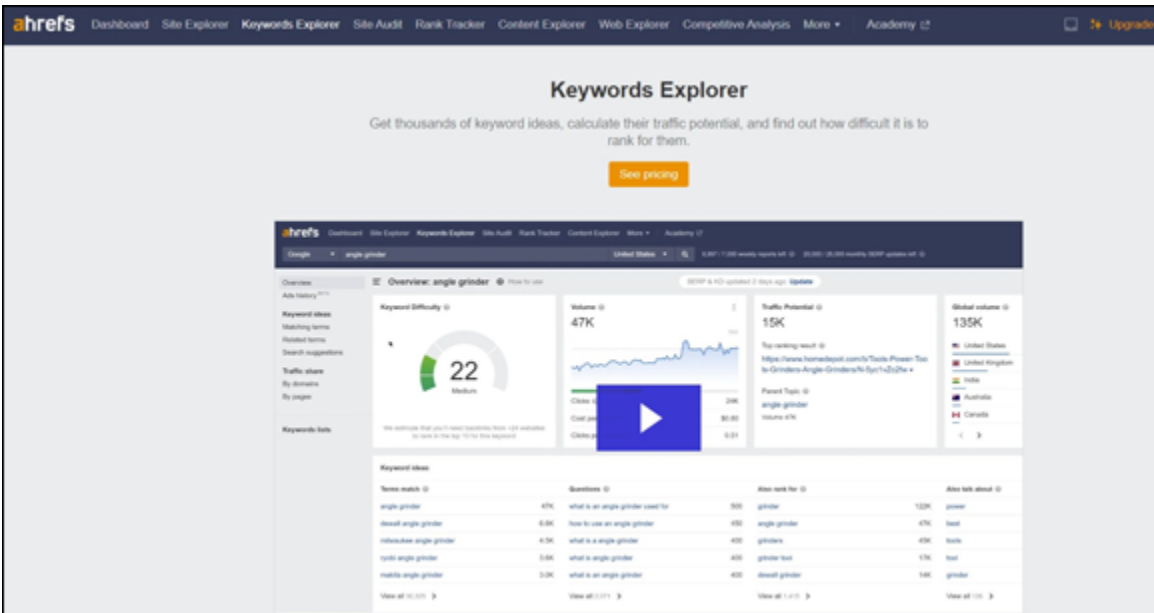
ahrefs Dashboard Site Explorer Keywords Explorer Site Audit Rank Tracker Content Explorer Web Explorer Competitive Analysis More Academy Upgrade

Keywords Explorer

Get thousands of keyword ideas, calculate their traffic potential, and find out how difficult it is to rank for them.

See pricing

ahrefs Dashboard Site Explorer Keywords Explorer Site Audit Rank Tracker Content Explorer More Academy

Google angle grinder United States

Overview
Ads history
Keyword ideas
Matching terms
Related terms
Search suggestions
Traffic share
By domains
By pages
Keywords lists

Overview: angle grinder How to use

SERP & KD updated 2 days ago Update

Keyword Difficulty
22
Medium

Volume
47K

Traffic Potential
15K
Top ranking result
https://www.homedepot.com/b/Tools-Power-Tools-Grinders-Angle-Grinders/N-5yc1vZc2fw
Parent Topic
angle grinder
Volume 47K

Global volume
135K
United States
United Kingdom
India
Australia
Canada

Keyword ideas

Terms match
angle grinder 47K
dewalt angle grinder 6.8K
milwaukee angle grinder 4.5K
ryobi angle grinder 3.6K
makita angle grinder 3.0K
View all

Questions
what is an angle grinder used for 500
how to use an angle grinder 450
what is a angle grinder 400
what is angle grinder 400
what is an angle grinder 400
View all

Also rank for
grinder 122K
angle grinder 47K
grinders 45K
grinder tool 17K
dewalt grinder 14K
View all

Also talk about
power
best
tools
tool
grinder
View all